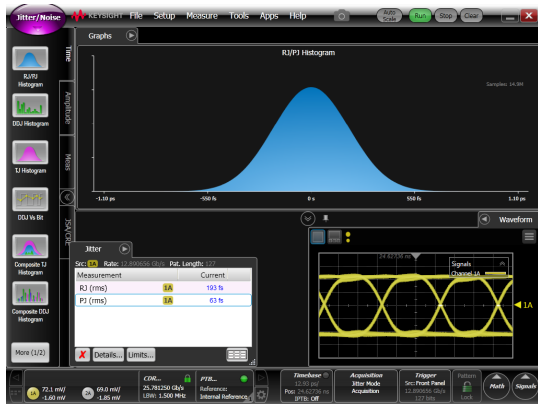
Jitter/Noise KEYSIGHT File Setup Measure Tools Apps Help Auto Scale Run Stop Clear

RJ/PJ Histogram

DDJ Histogram

TJ Histogram

DDJ Vs Bit

Composite TJ Histogram

Composite DDJ Histogram

More (1/2)

Time

Amplitude

Meas

JSA/CRE

Graphs

RJ/PJ Histogram

Samples: 14.9M

-1.10 ps

-550 fs

0 s

550 fs

1.10 ps

Waveform

Jitter

Src: 1A Rate: 12.890656 Gb/s Pat. Length: 127

| Measurement | | Current |
|---|---|---|
| RJ (rms) | 1A | 193 fs |
| PJ (rms) | 1A | 63 fs |

Details... Limits...

Signals
Channel 1A

1A

1A 71.2 mV/ -1.60 mV

2A 69.0 mV/ -1.85 mV

CDR... 25.781250 Gb/s LBW: 1.500 MHz

PTB... Reference: Internal Reference

Timebase 12.93 ps/ Pos: 24.62736 ns PTB: Off

Acquisition Jitter Mode Acquisition

Trigger Src: Front Panel 12.890656 Gb/s 127 bits

Pattern Lock

Math

Signals